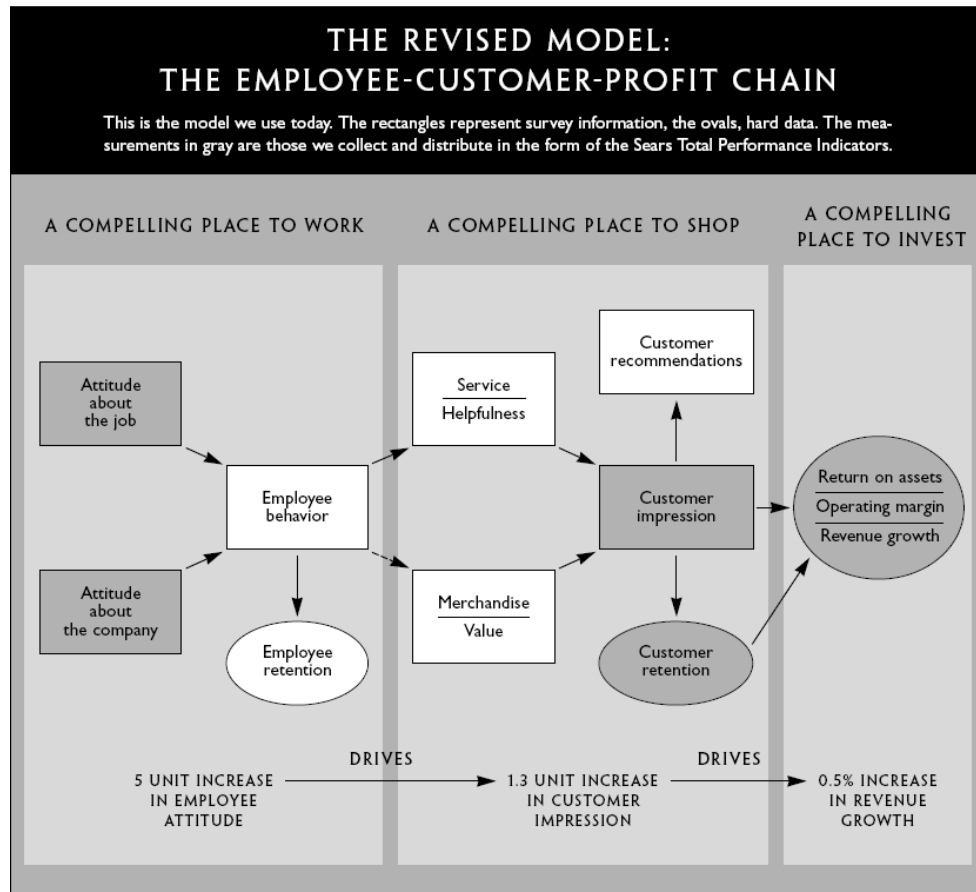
THE REVISED MODEL:
THE EMPLOYEE-CUSTOMER-PROFIT CHAIN

This is the model we use today. The rectangles represent survey information, the ovals, hard data. The measurements in gray are those we collect and distribute in the form of the Sears Total Performance Indicators.

A COMPELLING PLACE TO WORK

A COMPELLING PLACE TO SHOP

A COMPELLING PLACE TO INVEST

Attitude about the job

Attitude about the company

Employee behavior

Employee retention

Service
Helpfulness

Merchandise
Value

Customer recommendations

Customer impression

Customer retention

Return on assets
Operating margin
Revenue growth

5 UNIT INCREASE IN EMPLOYEE ATTITUDE

DRIVES

1.3 UNIT INCREASE IN CUSTOMER IMPRESSION

DRIVES

0.5% INCREASE IN REVENUE GROWTH